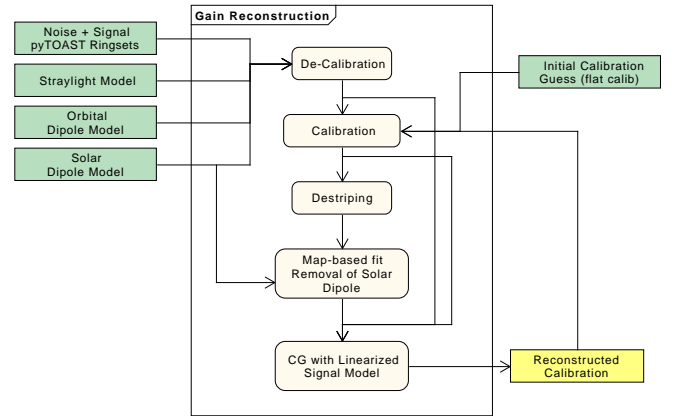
Gain Reconstruction

Noise + Signal
pyTOAST Ringsets

Straylight Model

Orbital
Dipole Model

Solar
Dipole Model

De-Calibration

Initial Calibration
Guess (flat calib)

Calibration

Destriping

Map-based fit
Removal of Solar
Dipole

CG with Linearized
Signal Model

Reconstructed
Calibration